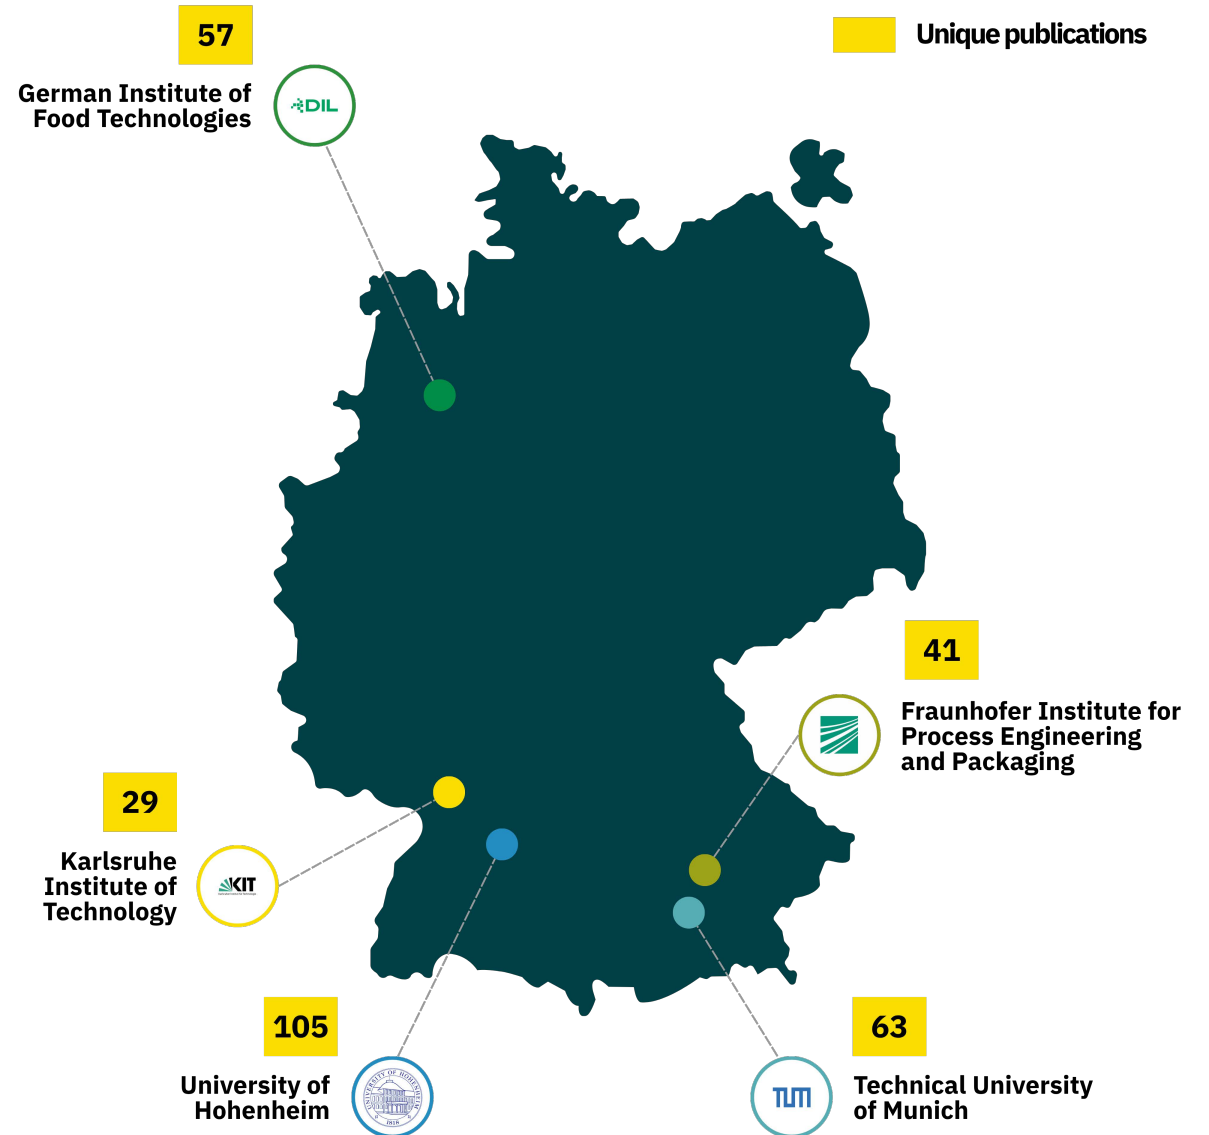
57

German Institute of Food Technologies

DIL

Unique publications

41

Fraunhofer Institute for Process Engineering and Packaging

29

Karlsruhe Institute of Technology

KIT

105

University of Hohenheim

UNIVERSITY OF HOHENHEIM 1818

63

Technical University of Munich

TUM